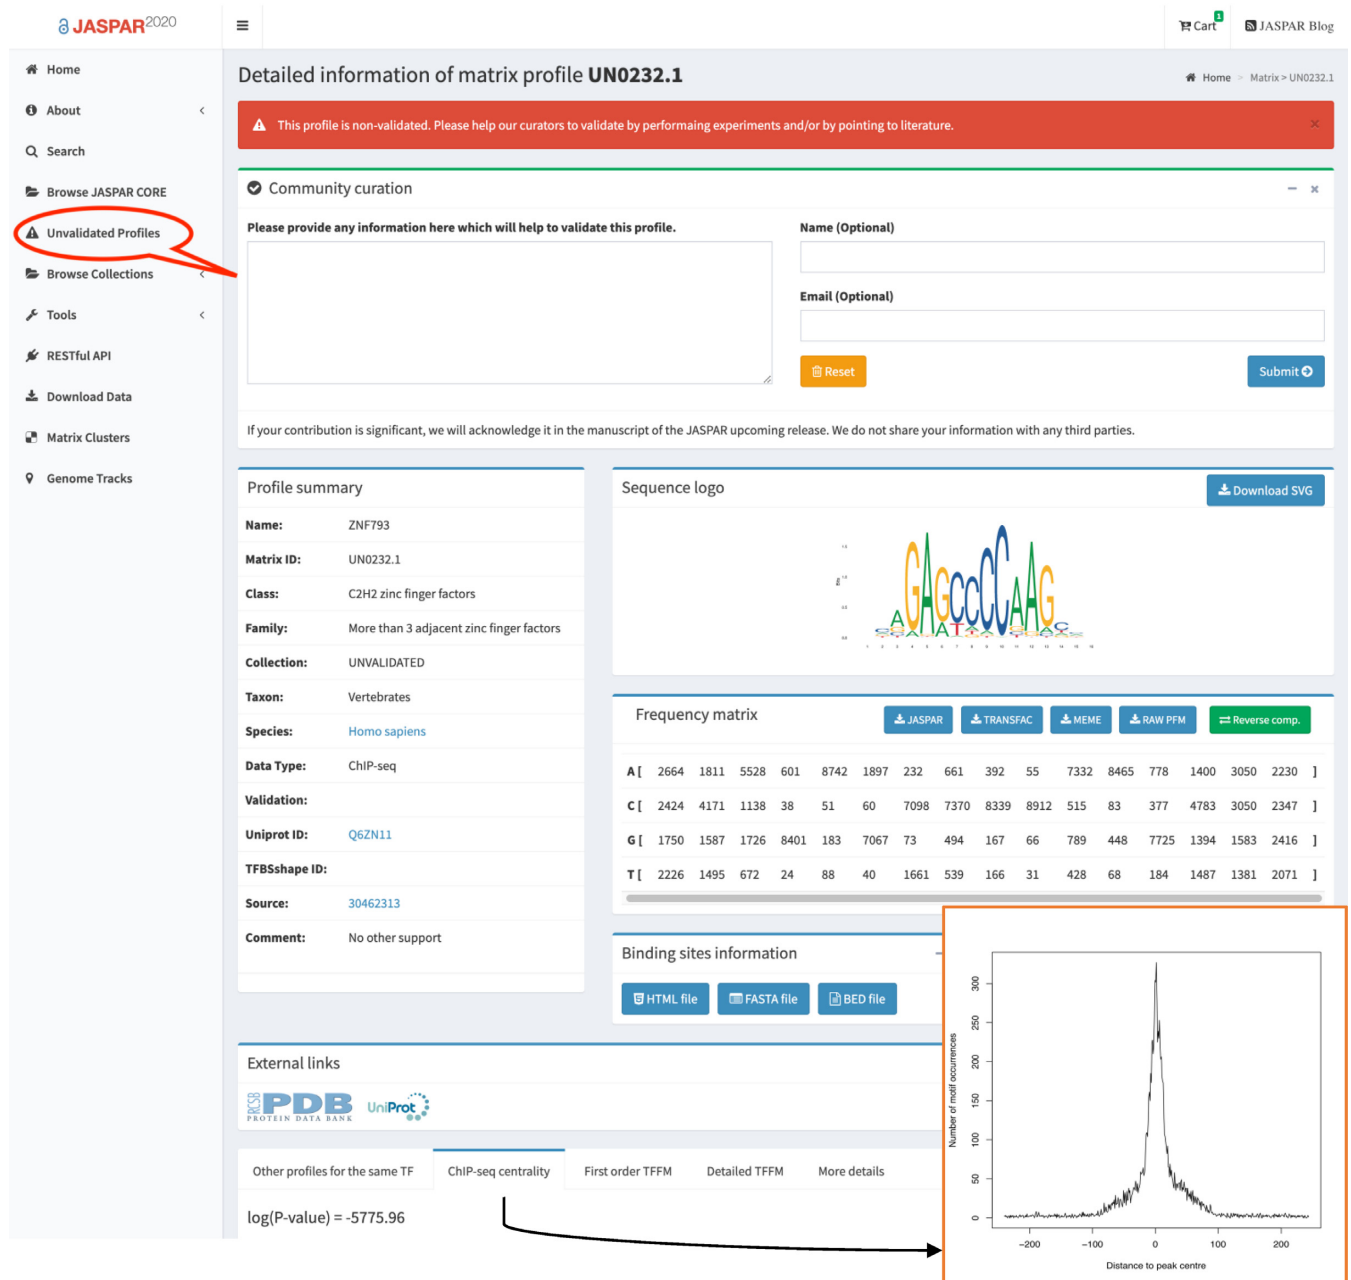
JASPAR2020

Cart 1 JASPAR Blog

Home
About
Search
Browse JASPAR CORE
Unvalidated Profiles
Browse Collections
Tools
RESTful API
Download Data
Matrix Clusters
Genome Tracks

Detailed information of matrix profile **UN0232.1**

Home > Matrix > UN0232.1

This profile is non-validated. Please help our curators to validate by performaing experiments and/or by pointing to literature.

Community curation

Please provide any information here which will help to validate this profile.

Name (Optional)

Email (Optional)

Reset

Submit

If your contribution is significant, we will acknowledge it in the manuscript of the JASPAR upcoming release. We do not share your information with any third parties.

Profile summary

| | |
|---|---|
| Name: | ZNF793 |
| Matrix ID: | UN0232.1 |
| Class: | C2H2 zinc finger factors |
| Family: | More than 3 adjacent zinc finger factors |
| Collection: | UNVALIDATED |
| Taxon: | Vertebrates |
| Species: | Homo sapiens |
| Data Type: | ChIP-seq |
| Validation: | |
| Uniprot ID: | Q6ZN11 |
| TFBSshape ID: | |
| Source: | 30462313 |
| Comment: | No other support |

Sequence logo

Download SVG

Frequency matrix

JASPAR TRANSFAC MEME RAW PFM Reverse comp.

| | | | | | | | | | | | | | | | | | |
|---|---|---|---|---|---|---|---|---|---|---|---|---|---|---|---|---|---|
| A [ | 2664 | 1811 | 5528 | 601 | 8742 | 1897 | 232 | 661 | 392 | 55 | 7332 | 8465 | 778 | 1400 | 3050 | 2230 | ] |
| C [ | 2424 | 4171 | 1138 | 38 | 51 | 60 | 7098 | 7370 | 8339 | 8912 | 515 | 83 | 377 | 4783 | 3050 | 2347 | ] |
| G [ | 1750 | 1587 | 1726 | 8401 | 183 | 7067 | 73 | 494 | 167 | 66 | 789 | 448 | 7725 | 1394 | 1583 | 2416 | ] |
| T [ | 2226 | 1495 | 672 | 24 | 88 | 40 | 1661 | 539 | 166 | 31 | 428 | 68 | 184 | 1487 | 1381 | 2071 | ] |

Binding sites information

HTML file FASTA file BED file

External links

PDB PROTEIN DATA BANK UniProt

Other profiles for the same TF ChIP-seq centrality First order TFFM Detailed TFFM More details

log(P-value) = -5775.96

Number of motif occurrences
0 50 100 150 200 250 300
-200 -100 0 100 200
Distance to peak centre